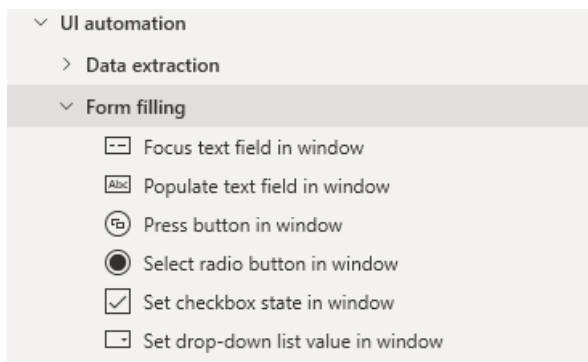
UI automation
Data extraction
Form filling
Focus text field in window
Abc Populate text field in window
Press button in window
Select radio button in window
Set checkbox state in window
Set drop-down list value in window